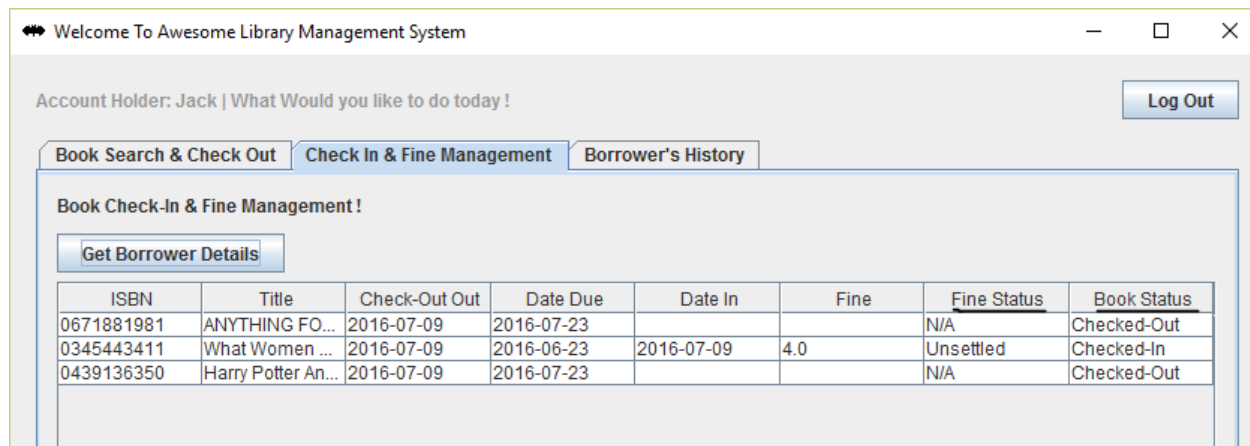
Welcome To Awesome Library Management System

Account Holder: Jack | What Would you like to do today !

Log Out

Book Search & Check Out | Check In & Fine Management | Borrower's History

Book Check-In & Fine Management !

Get Borrower Details

| ISBN | Title | Check-Out Out | Date Due | Date In | Fine | Fine Status | Book Status |
|---|---|---|---|---|---|---|---|
| 0671881981 | ANYTHING FO... | 2016-07-09 | 2016-07-23 | | | N/A | Checked-Out |
| 0345443411 | What Women ... | 2016-07-09 | 2016-06-23 | 2016-07-09 | 4.0 | Unsettled | Checked-In |
| 0439136350 | Harry Potter An... | 2016-07-09 | 2016-07-23 | | | N/A | Checked-Out |